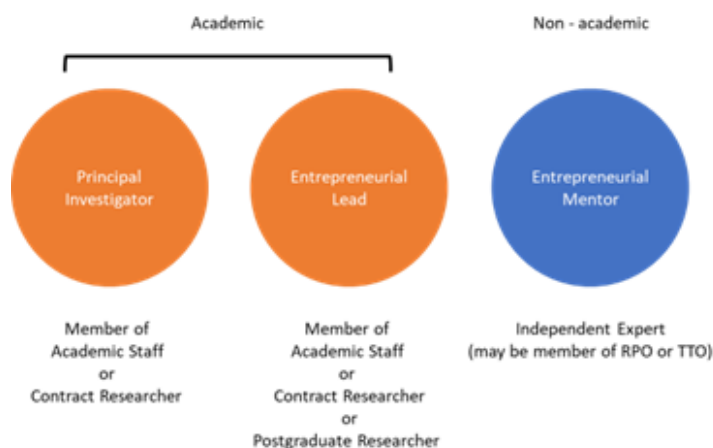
Academic

Non - academic

Principal Investigator

Entrepreneurial Lead

Entrepreneurial Mentor

Member of Academic Staff or Contract Researcher

Member of Academic Staff or Contract Researcher or Postgraduate Researcher

Independent Expert (may be member of RPO or TTO)